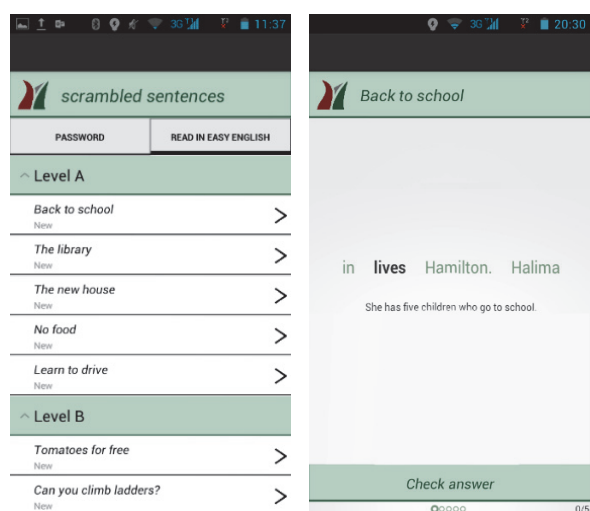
3G 11:37

scrambled sentences

PASSWORD

READ IN EASY ENGLISH

Level A

Back to school
New

The library
New

The new house
New

No food
New

Learn to drive
New

Level B

Tomatoes for free
New

Can you climb ladders?
New

3G 20:30

Back to school

in lives Hamilton. Halima

She has five children who go to school.

Check answer

0/5